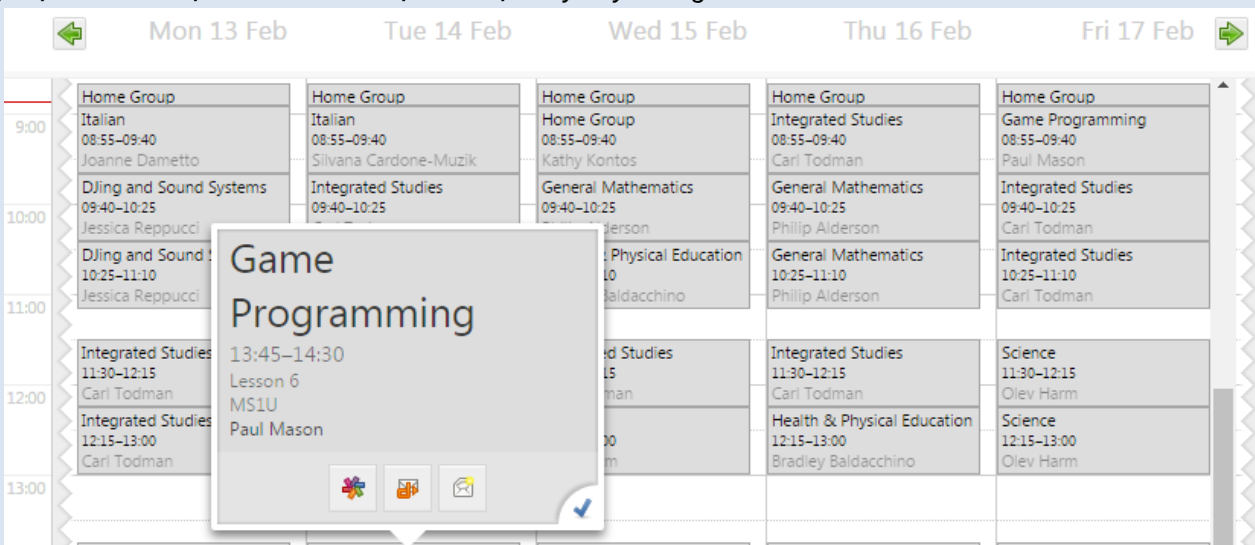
Mon 13 Feb Tue 14 Feb Wed 15 Feb Thu 16 Feb Fri 17 Feb

9:00
10:00
11:00
12:00
13:00

Home Group
Italian
08:55–09:40
Joanne Dametto
DJing and Sound Systems
09:40–10:25
Jessica Reppucci
DJing and Sound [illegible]
10:25–11:10
Jessica Reppucci
Integrated Studies
11:30–12:15
Carl Todman
Integrated Studies
12:15–13:00
Carl Todman

Home Group
Italian
08:55–09:40
Silvana Cardone-Muzik
Integrated Studies
09:40–10:25

Home Group
Home Group
08:55–09:40
Kathy Kontos
General Mathematics
09:40–10:25
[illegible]lderson
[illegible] Physical Education
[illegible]10
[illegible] Baldacchino
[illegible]ed Studies
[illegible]15
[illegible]man
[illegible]00
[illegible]m

Home Group
Integrated Studies
08:55–09:40
Carl Todman
General Mathematics
09:40–10:25
Philip Alderson
General Mathematics
10:25–11:10
Philip Alderson
Integrated Studies
11:30–12:15
Carl Todman
Health & Physical Education
12:15–13:00
Bradley Baldacchino

Home Group
Game Programming
08:55–09:40
Paul Mason
Integrated Studies
09:40–10:25
Carl Todman
Integrated Studies
10:25–11:10
Carl Todman
Science
11:30–12:15
Olev Harm
Science
12:15–13:00
Olev Harm

Game Programming
13:45–14:30
Lesson 6
MS1U
Paul Mason